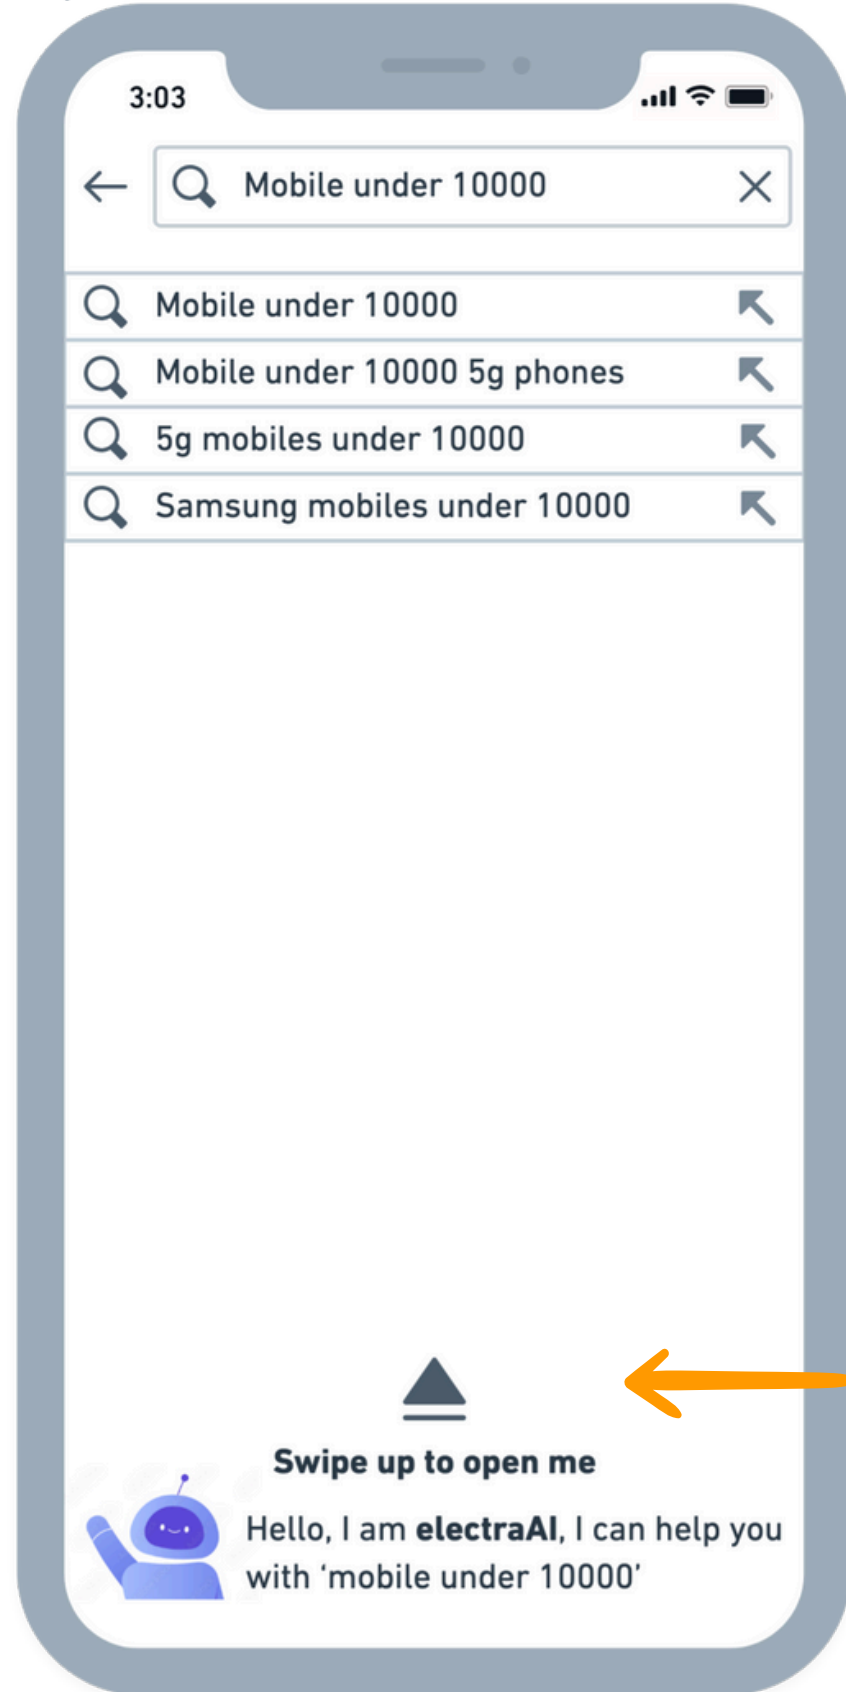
3:03

Mobile under 10000

Mobile under 10000

Mobile under 10000 5g phones

5g mobiles under 10000

Samsung mobiles under 10000

Swipe up to open me

Hello, I am electraAI, I can help you with 'mobile under 10000'